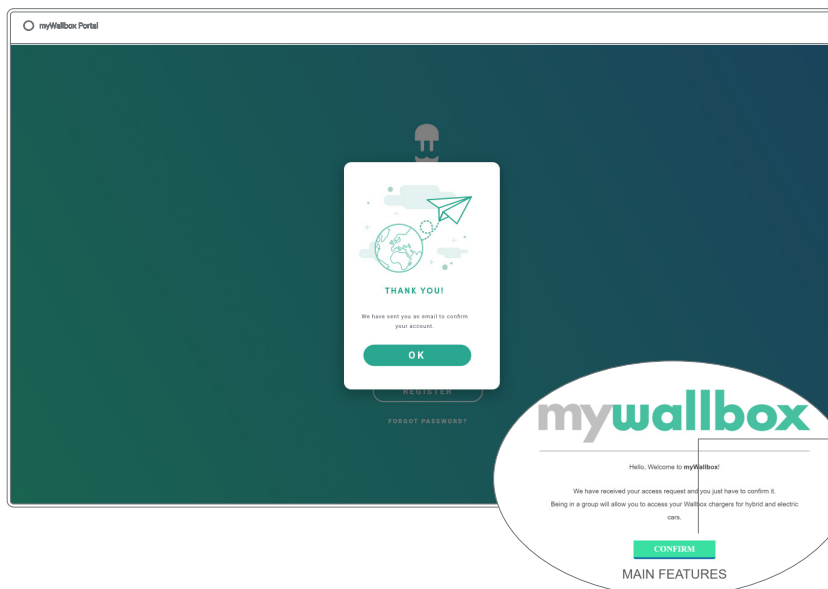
myWallbox Portal

THANK YOU!

We have sent you an email to confirm your account.

OK

REGISTER

FORGOT PASSWORD?

mywallbox

Hello, Welcome to **myWallbox**!

We have received your access request and you just have to confirm it.

Being in a group will allow you to access your Wallbox chargers for hybrid and electric cars.

CONFIRM

MAIN FEATURES